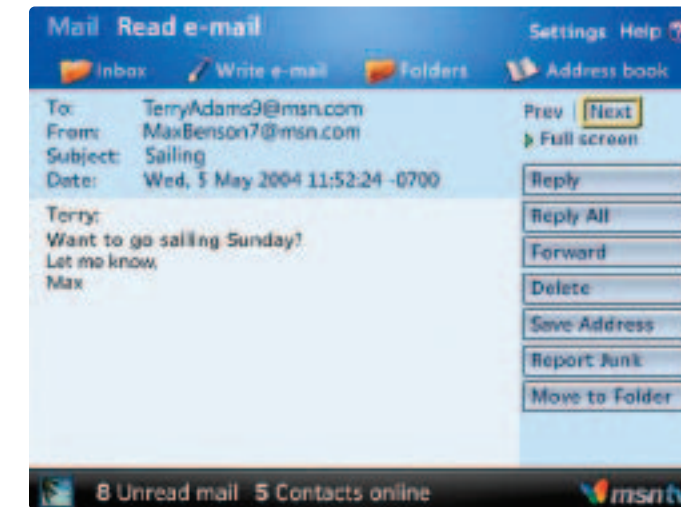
Mail Read e-mail
Settings Help
Inbox Write e-mail Folders Address book

To: TerryAdams9@msn.com
From: MaxBenson7@msn.com
Subject: Sailing
Date: Wed, 5 May 2004 11:52:24 -0700

Prev | Next
Full screen

Terry:
Want to go sailing Sunday?
Let me know.
Max

Reply
Reply All
Forward
Delete
Save Address
Report Junk
Move to Folder

8 Unread mail 5 Contacts online
msntv